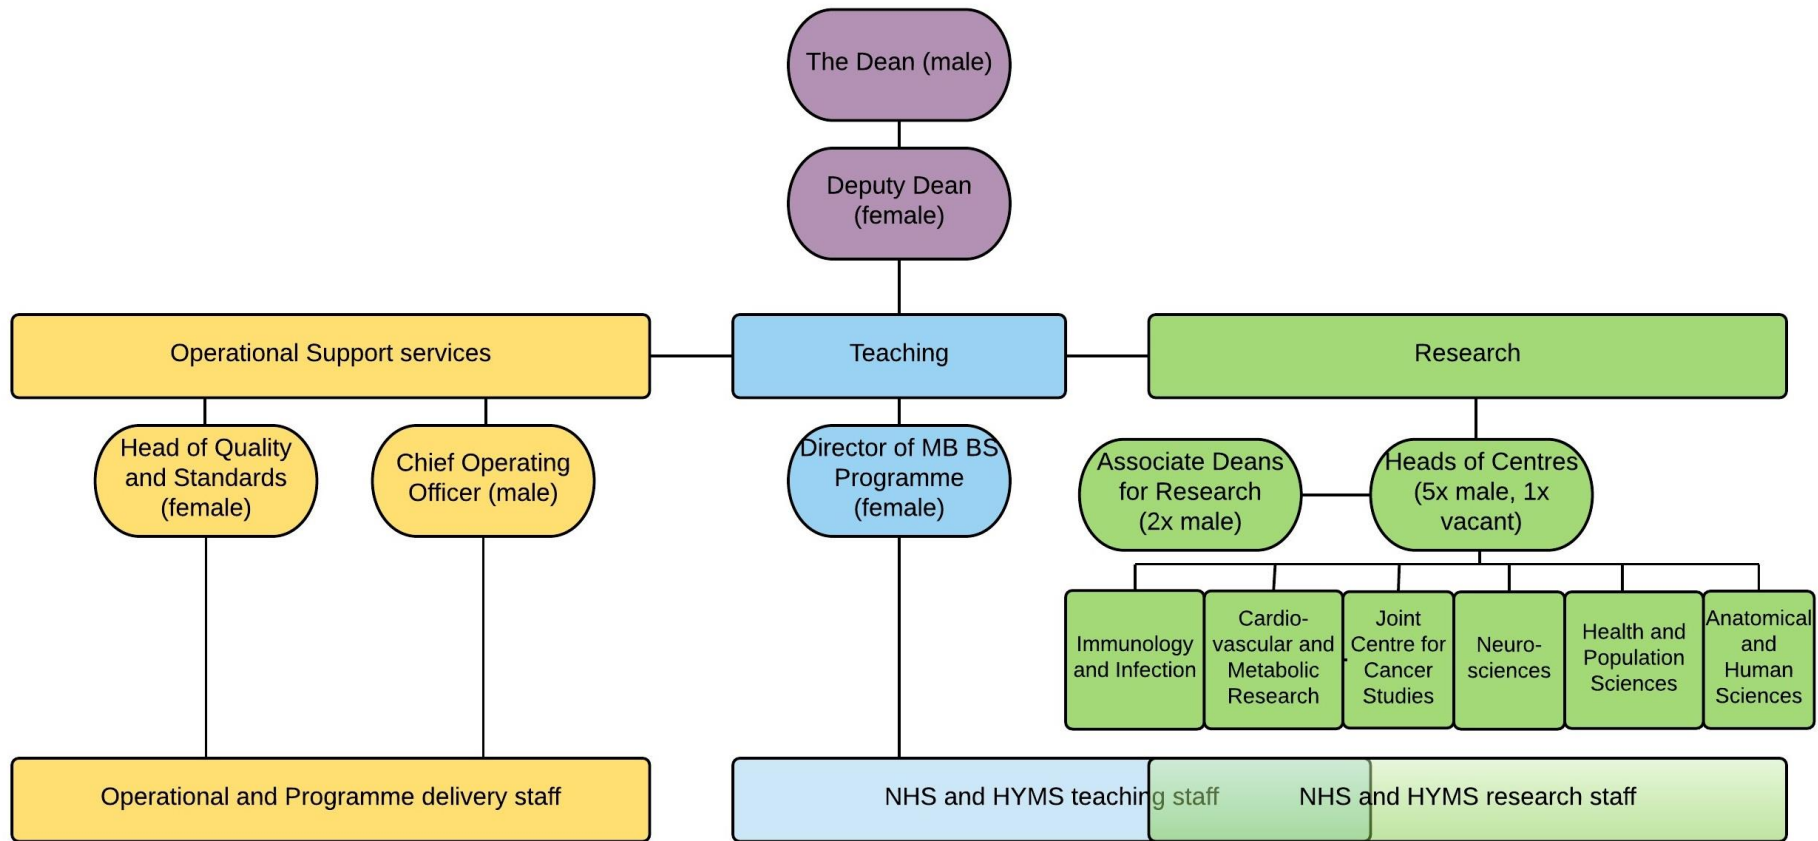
The Dean (male)

Deputy Dean (female)

Operational Support services

Teaching

Research

Head of Quality and Standards (female)

Chief Operating Officer (male)

Director of MB BS Programme (female)

Associate Deans for Research (2x male)

Heads of Centres (5x male, 1x vacant)

Immunology and Infection

Cardiovascular and Metabolic Research

Joint Centre for Cancer Studies

Neurosciences

Health and Population Sciences

Anatomical and Human Sciences

Operational and Programme delivery staff

NHS and HYMS teaching staff

NHS and HYMS research staff